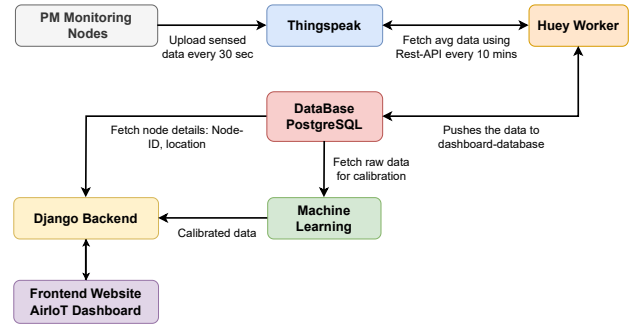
PM Monitoring Nodes

Upload sensed data every 30 sec

Thingspeak

Fetch avg data using Rest-API every 10 mins

Huey Worker

DataBase PostgreSQL

Fetch node details: Node-ID, location

Pushes the data to dashboard-database

Fetch raw data for calibration

Django Backend

Machine Learning

Calibrated data

Frontend Website AirIoT Dashboard